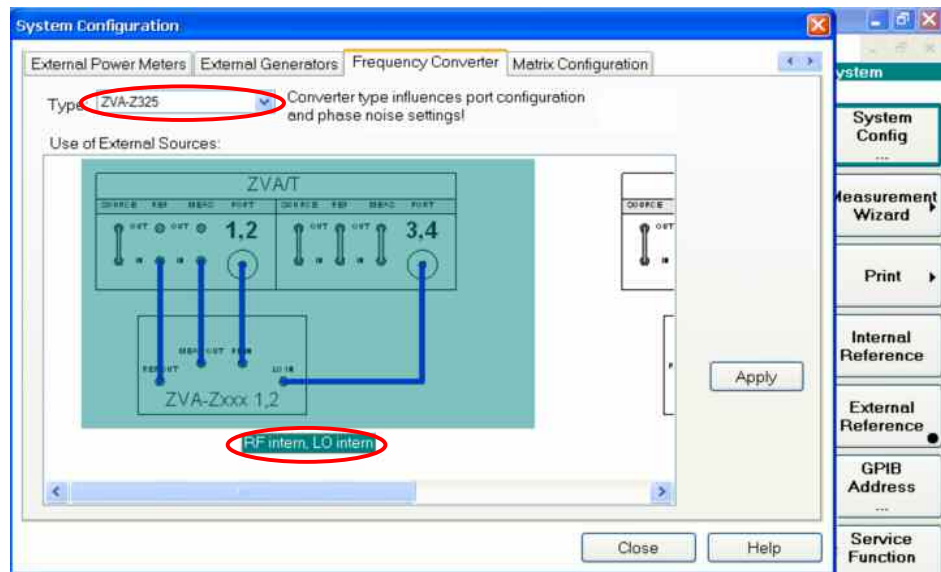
System Configuration

External Power Meters | External Generators | Frequency Converter | Matrix Configuration

Type: ZVA-Z325

Converter type influences port configuration and phase noise settings!

Use of External Sources:

ZVA/T

SOURCE REF MEAS PORT SOURCE REF MEAS PORT

OUT OUT 1,2 OUT OUT 3,4

IN IN IN IN

SOURCE

OUT

IN

MEAS OUT REF IN

REF OUT

LO IN

ZVA-Zxxx 1,2

RF intern, LO intern

Apply

Close

Help

ystem

System Config ...

leasurement Wizard

Print

Internal Reference

External Reference

GPIB Address ...

Service Function